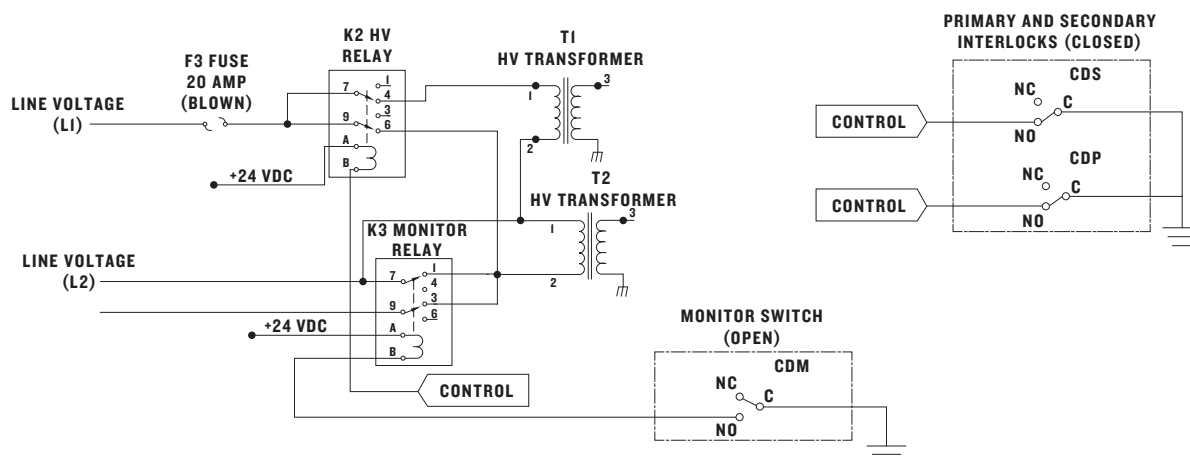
PRIMARY AND SECONDARY INTERLOCKS (CLOSED)

K2 HV RELAY

F3 FUSE 20 AMP (BLOWN)

T1 HV TRANSFORMER

LINE VOLTAGE (L1)

7
9
A
B
1
4
3
6

1
2
3

+24 VDC

CDS
NC
C
CONTROL
NO

CDP
NC
C
CONTROL
NO

T2 HV TRANSFORMER
3
1
2

K3 MONITOR RELAY

LINE VOLTAGE (L2)

7
9
A
B
1
4
3
6

+24 VDC

CONTROL

MONITOR SWITCH (OPEN)

CDM
NC
C
NO